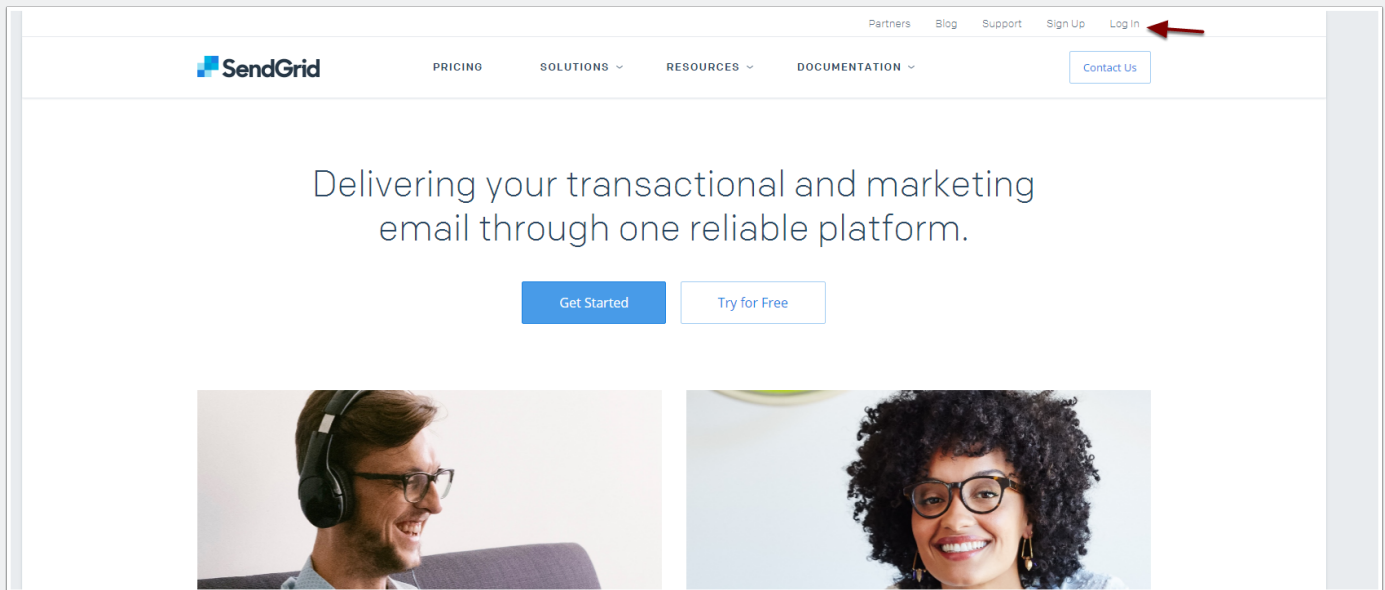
Partners Blog Support Sign Up Log In

SendGrid

PRICING SOLUTIONS RESOURCES DOCUMENTATION

Contact Us

Delivering your transactional and marketing email through one reliable platform.

Get Started

Try for Free